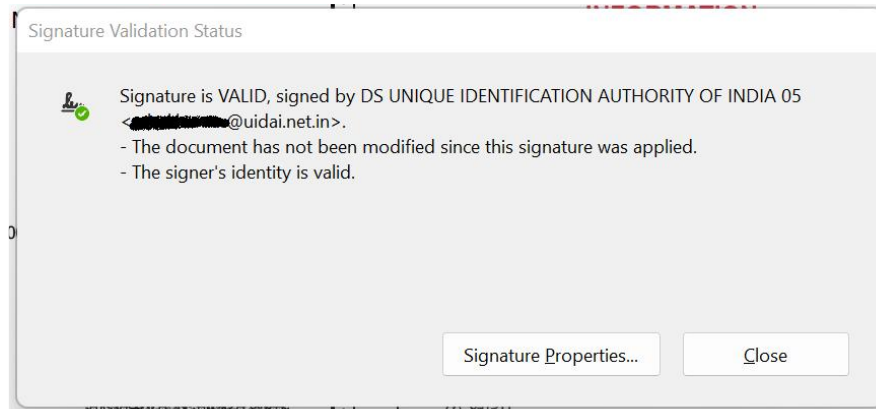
Signature Validation Status

Signature is VALID, signed by DS UNIQUE IDENTIFICATION AUTHORITY OF INDIA 05 <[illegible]@uidai.net.in>.
- The document has not been modified since this signature was applied.
- The signer's identity is valid.

Signature Properties...

Close